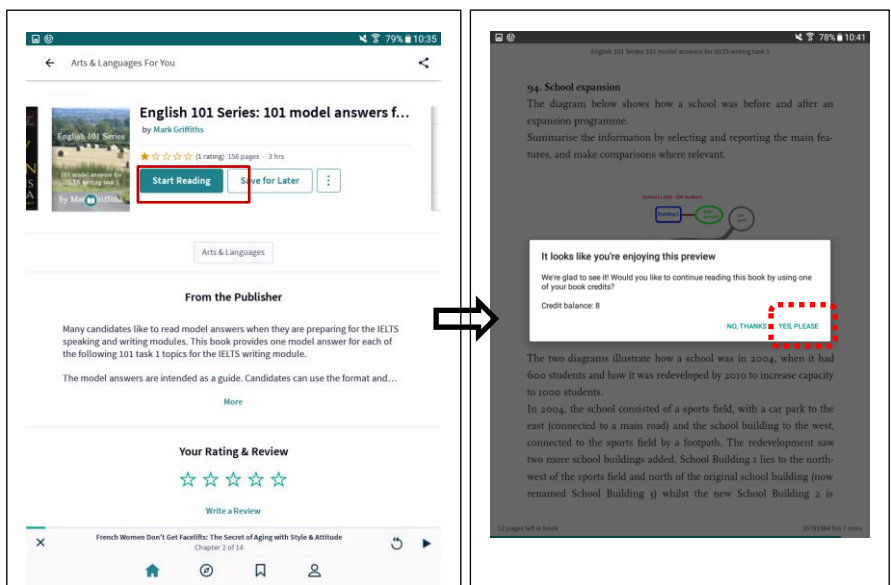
79% 10:35

Arts & Languages For You

English 101 Series: 101 model answers f...

by Mark Griffiths

(1 rating) 158 pages · 3 hrs

Start Reading

Save for Later

English 101 Series

101 model answers for IELTS writing task 1

by Mark Griffiths

Arts & Languages

From the Publisher

Many candidates like to read model answers when they are preparing for the IELTS speaking and writing modules. This book provides one model answer for each of the following 101 task 1 topics for the IELTS writing module.

The model answers are intended as a guide. Candidates can use the format and...

More

Your Rating & Review

Write a Review

French Women Don't Get Facelifts: The Secret of Aging with Style & Attitude

Chapter 2 of 14

78% 10:41

English 101 Series: 101 model answers for IELTS writing task 1

94. School expansion

The diagram below shows how a school was before and after an expansion programme.

Summarise the information by selecting and reporting the main features, and make comparisons where relevant.

It looks like you're enjoying this preview

We're glad to see it! Would you like to continue reading this book by using one of your book credits?

Credit balance: 8

NO, THANKS

YES, PLEASE

The two diagrams illustrate how a school was in 2004, when it had 600 students and how it was redeveloped by 2010 to increase capacity to 1000 students.

In 2004, the school consisted of a sports field, with a car park to the east (connected to a main road) and the school building to the west, connected to the sports field by a footpath. The redevelopment saw two more school buildings added. School Building 1 lies to the north-west of the sports field and north of the original school building (now renamed School Building 3) whilst the new School Building 2 is

12 pages left in book

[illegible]